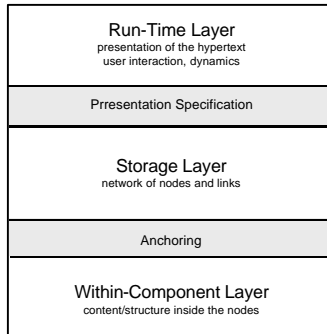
Run-Time Layer
presentation of the hypertext
user interaction, dynamics

Prresentation Specification

Storage Layer
network of nodes and links

Anchoring

Within-Component Layer
content/structure inside the nodes